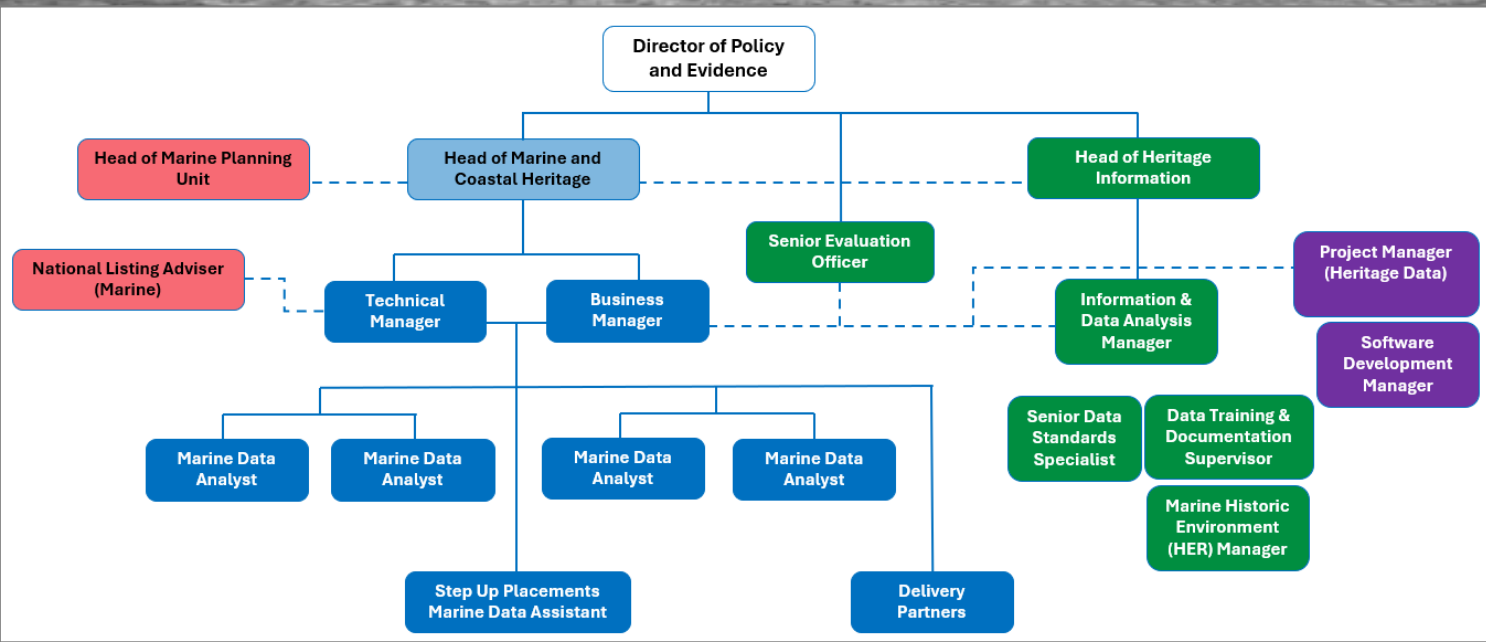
Director of Policy and Evidence

Head of Marine Planning Unit

Head of Marine and Coastal Heritage

Head of Heritage Information

Senior Evaluation Officer

National Listing Adviser (Marine)

Technical Manager

Business Manager

Project Manager (Heritage Data)

Information & Data Analysis Manager

Software Development Manager

Senior Data Standards Specialist

Data Training & Documentation Supervisor

Marine Historic Environment (HER) Manager

Marine Data Analyst

Marine Data Analyst

Marine Data Analyst

Marine Data Analyst

Step Up Placements Marine Data Assistant

Delivery Partners